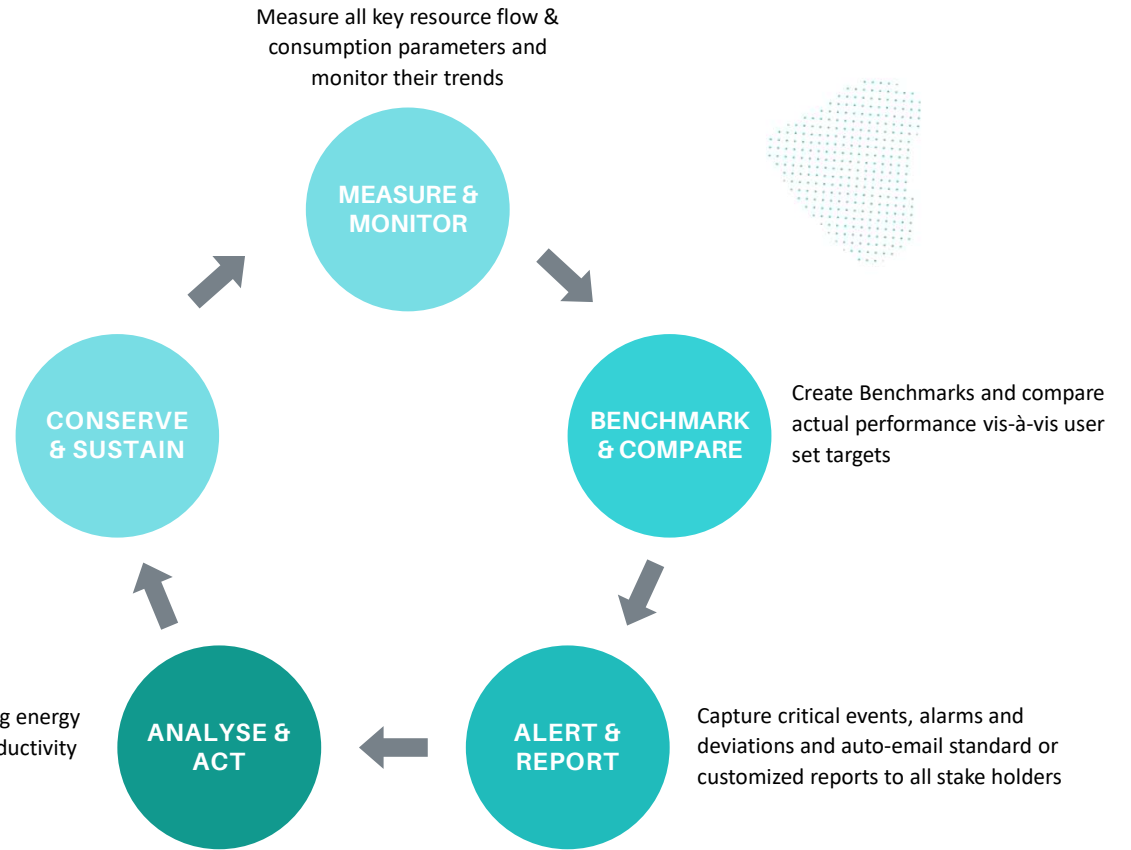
Measure all key resource flow & consumption parameters and monitor their trends

MEASURE & MONITOR

BENCHMARK & COMPARE

Create Benchmarks and compare actual performance vis-à-vis user set targets

ALERT & REPORT

Capture critical events, alarms and deviations and auto-email standard or customized reports to all stake holders

ANALYSE & ACT

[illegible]g energy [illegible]ductivity

CONSERVE & SUSTAIN